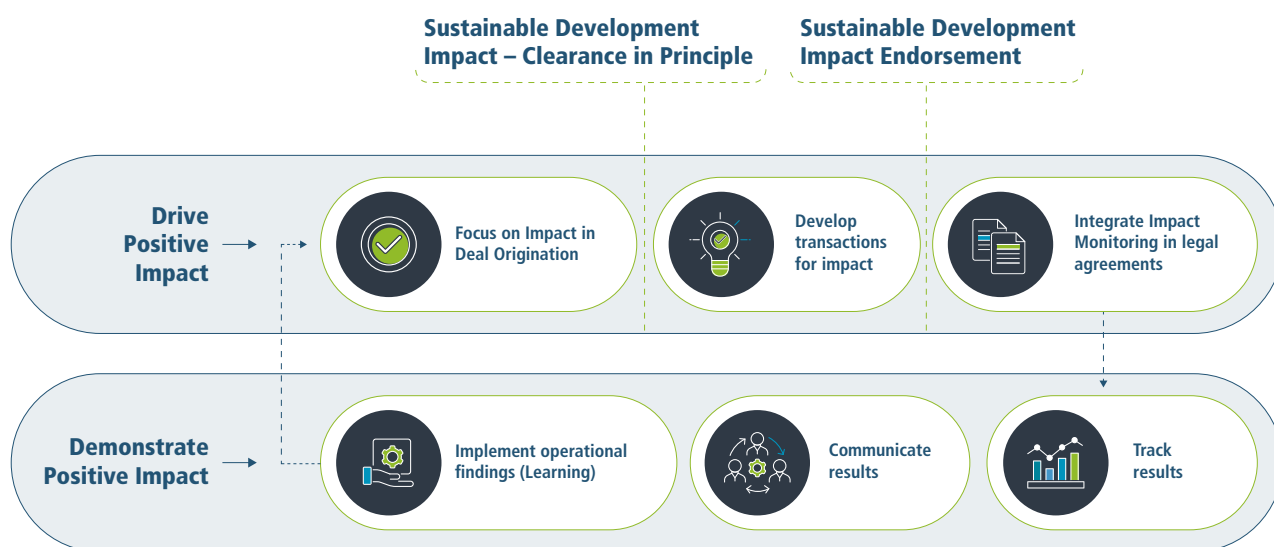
Sustainable Development Impact – Clearance in Principle

Sustainable Development Impact Endorsement

Drive Positive Impact

Focus on Impact in Deal Origination

Develop transactions for impact

Integrate Impact Monitoring in legal agreements

Demonstrate Positive Impact

Implement operational findings (Learning)

Communicate results

Track results